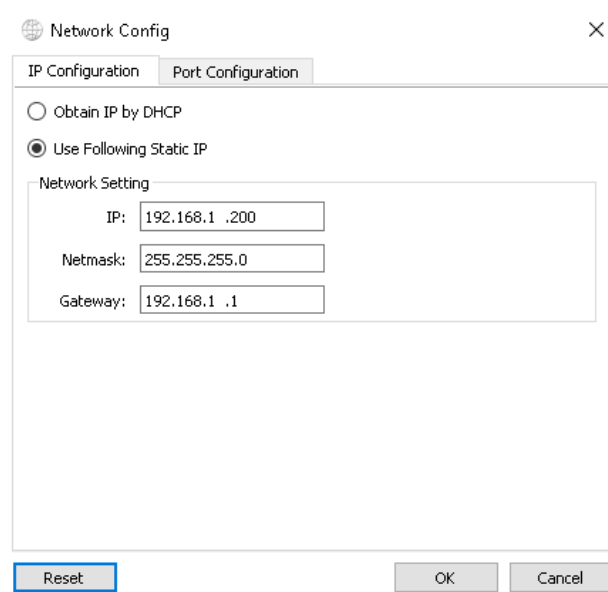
Network Config

×

IP Configuration

Port Configuration

Obtain IP by DHCP

Use Following Static IP

Network Setting

IP: 192.168.1 .200

Netmask: 255.255.255.0

Gateway: 192.168.1 .1

Reset

OK

Cancel